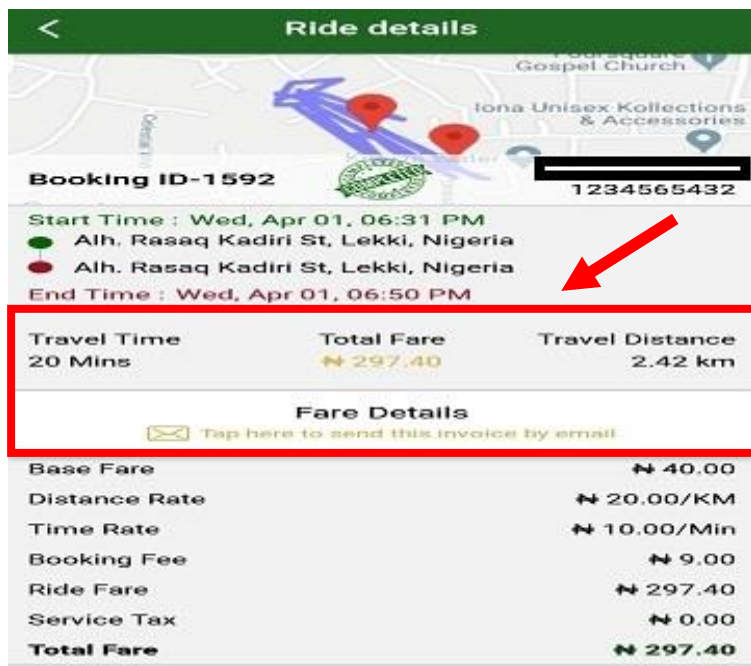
Ride details

Foursquare Gospel Church

Iona Unisex Kollections & Accessories

Booking ID-1592

1234565432

Start Time : Wed, Apr 01, 06:31 PM

Alh. Rasaq Kadiri St, Lekki, Nigeria

Alh. Rasaq Kadiri St, Lekki, Nigeria

End Time : Wed, Apr 01, 06:50 PM

| Travel Time | Total Fare | Travel Distance |
|---|---|---|
| 20 Mins | ₦ 297.40 | 2.42 km |

Fare Details

Tap here to send this invoice by email

| | |
|---|---|
| Base Fare | ₦ 40.00 |
| Distance Rate | ₦ 20.00/KM |
| Time Rate | ₦ 10.00/Min |
| Booking Fee | ₦ 9.00 |
| Ride Fare | ₦ 297.40 |
| Service Tax | ₦ 0.00 |
| Total Fare | ₦ 297.40 |